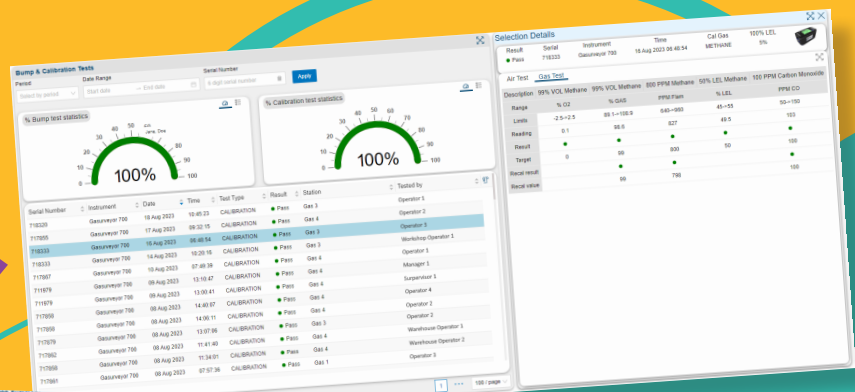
Bump & Calibration Tests

Period
Select by period

Date Range
Start date → End date

Serial Number
6 digit serial number

Apply

% Bump test statistics

10 20 30 40 50 60 70 80 90 100

100%

% Calibration test statistics

10 20 30 40 50 60 70 80 90 100

100%

| Serial Number | Instrument | Date | Time | Test Type | Result | Station | Tested by |
|---|---|---|---|---|---|---|---|
| 718320 | Gasurveyor 700 | 18 Aug 2023 | 10:45:23 | CALIBRATION | Pass | Gas 3 | Operator 1 |
| 717855 | Gasurveyor 700 | 17 Aug 2023 | 09:32:15 | CALIBRATION | Pass | Gas 4 | Operator 2 |
| 718333 | Gasurveyor 700 | 16 Aug 2023 | 06:46:54 | CALIBRATION | Pass | Gas 3 | Operator 3 |
| 718333 | Gasurveyor 700 | 14 Aug 2023 | 10:20:15 | CALIBRATION | Pass | Gas 3 | Workshop Operator 1 |
| 717867 | Gasurveyor 700 | 10 Aug 2023 | 07:48:39 | CALIBRATION | Pass | Gas 4 | Operator 1 |
| 717879 | Gasurveyor 700 | 09 Aug 2023 | 13:10:47 | CALIBRATION | Pass | Gas 4 | Manager 1 |
| 717879 | Gasurveyor 700 | 09 Aug 2023 | 13:00:41 | CALIBRATION | Pass | Gas 4 | Supervisor 1 |
| 717859 | Gasurveyor 700 | 09 Aug 2023 | 14:40:57 | CALIBRATION | Pass | Gas 4 | Operator 4 |
| 717859 | Gasurveyor 700 | 08 Aug 2023 | 14:06:11 | CALIBRATION | Pass | Gas 4 | Operator 2 |
| 717879 | Gasurveyor 700 | 08 Aug 2023 | 13:07:06 | CALIBRATION | Pass | Gas 3 | Operator 2 |
| 717862 | Gasurveyor 700 | 08 Aug 2023 | 11:41:40 | CALIBRATION | Pass | Gas 4 | Warehouse Operator 1 |
| 717859 | Gasurveyor 700 | 08 Aug 2023 | 11:34:01 | CALIBRATION | Pass | Gas 4 | Warehouse Operator 2 |
| 717861 | Gasurveyor 700 | 08 Aug 2023 | 07:57:36 | CALIBRATION | Pass | Gas 4 | Operator 3 |

1 ... 100 / page

Selection Details

| Result | Serial | Instrument | Time | Cal Gas | 100% LEL |
|---|---|---|---|---|---|
| Pass | 718333 | Gasurveyor 700 | 16 Aug 2023 06:46:54 | METHANE | 5% |

Air Test | Gas Test

| Description | 99% VOL Methane | 99% VOL Methane | 800 PPM Methane | 50% LEL Methane | 100 PPM Carbon Monoxide |
|---|---|---|---|---|---|
| Range | % O2 | % GAS | PPM Flam | % LEL | PPM CO |
| Limits | -2.5~2.5 | 89.1~108.9 | 640~960 | 45~55 | 50~150 |
| Reading | 0.1 | 98.6 | 827 | 49.5 | 103 |
| Result | ● | ● | ● | ● | ● |
| Target | 0 | 99 | 800 | 50 | 100 |
| Recal result | | ● | ● | | ● |
| Recal value | | 99 | 798 | | 100 |